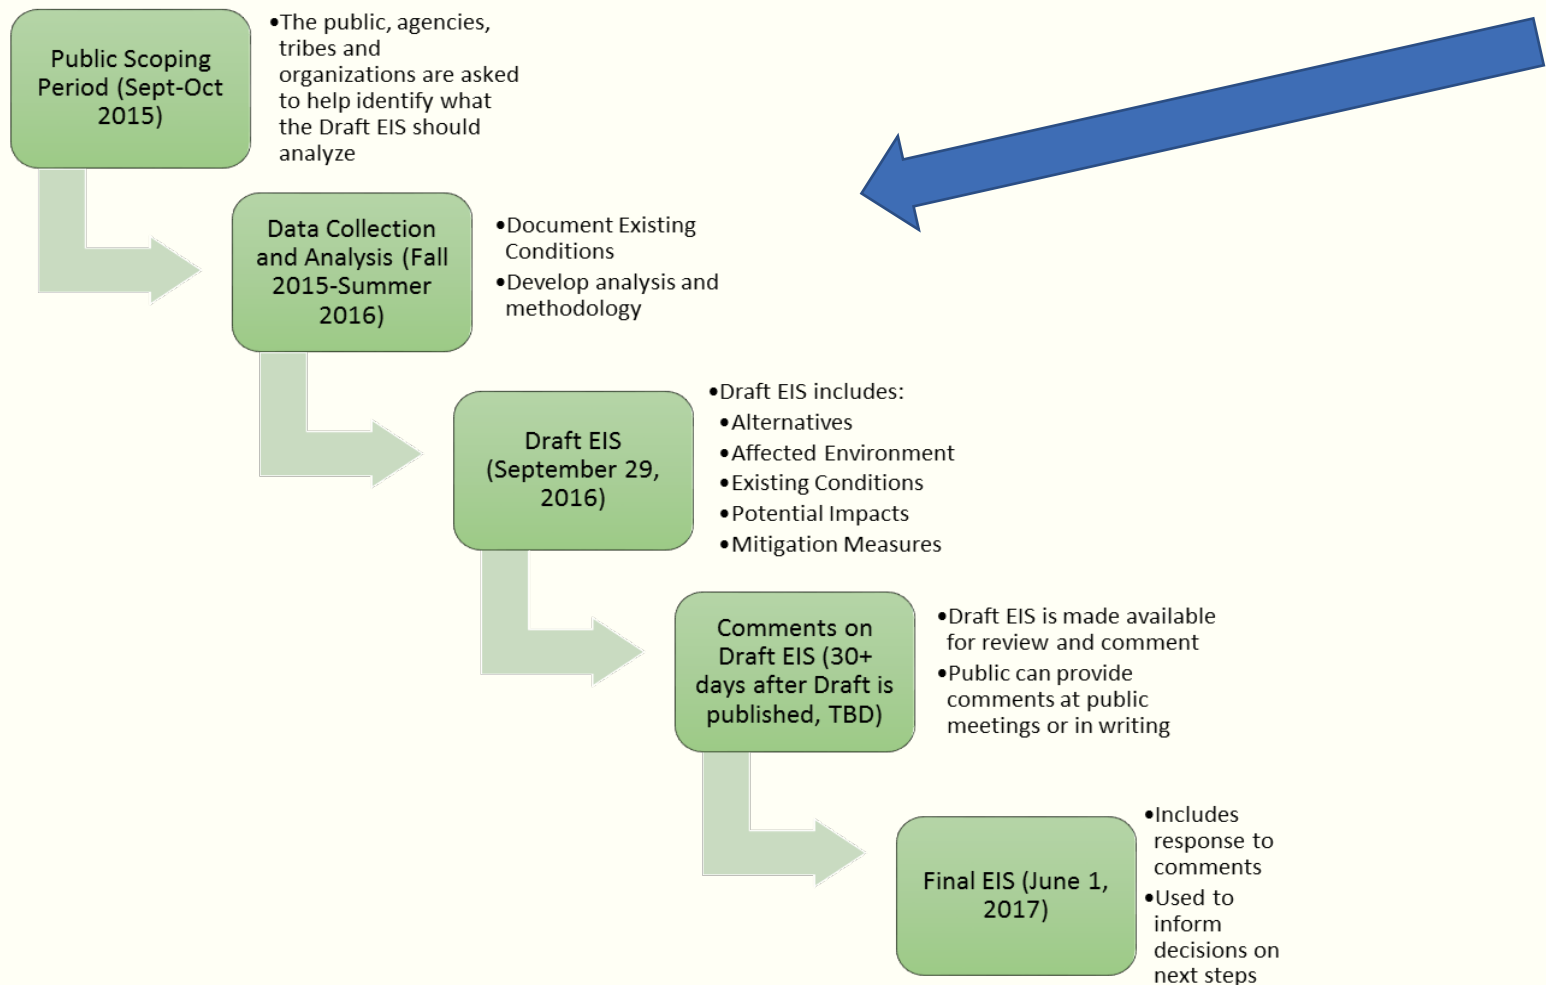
Public Scoping Period (Sept-Oct 2015)

•The public, agencies, tribes and organizations are asked to help identify what the Draft EIS should analyze

Data Collection and Analysis (Fall 2015-Summer 2016)

•Document Existing Conditions
•Develop analysis and methodology

Draft EIS (September 29, 2016)

•Draft EIS includes:
•Alternatives
•Affected Environment
•Existing Conditions
•Potential Impacts
•Mitigation Measures

Comments on Draft EIS (30+ days after Draft is published, TBD)

•Draft EIS is made available for review and comment
•Public can provide comments at public meetings or in writing

Final EIS (June 1, 2017)

•Includes response to comments
•Used to inform decisions on next steps